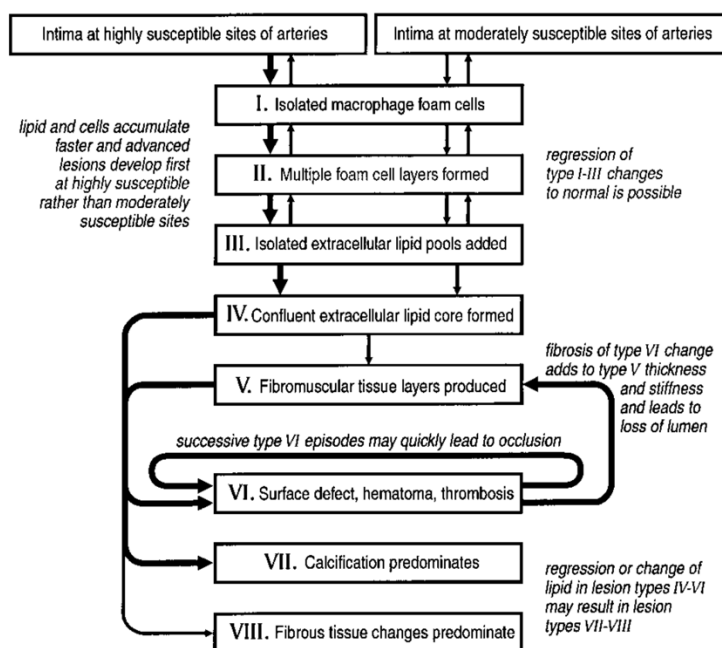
Intima at highly susceptible sites of arteries

Intima at moderately susceptible sites of arteries

I. Isolated macrophage foam cells

lipid and cells accumulate faster and advanced lesions develop first at highly susceptible rather than moderately susceptible sites

II. Multiple foam cell layers formed

regression of type I-III changes to normal is possible

III. Isolated extracellular lipid pools added

IV. Confluent extracellular lipid core formed

V. Fibromuscular tissue layers produced

fibrosis of type VI change adds to type V thickness and stiffness and leads to loss of lumen

successive type VI episodes may quickly lead to occlusion

VI. Surface defect, hematoma, thrombosis

VII. Calcification predominates

regression or change of lipid in lesion types IV-VI may result in lesion types VII-VIII

VIII. Fibrous tissue changes predominate